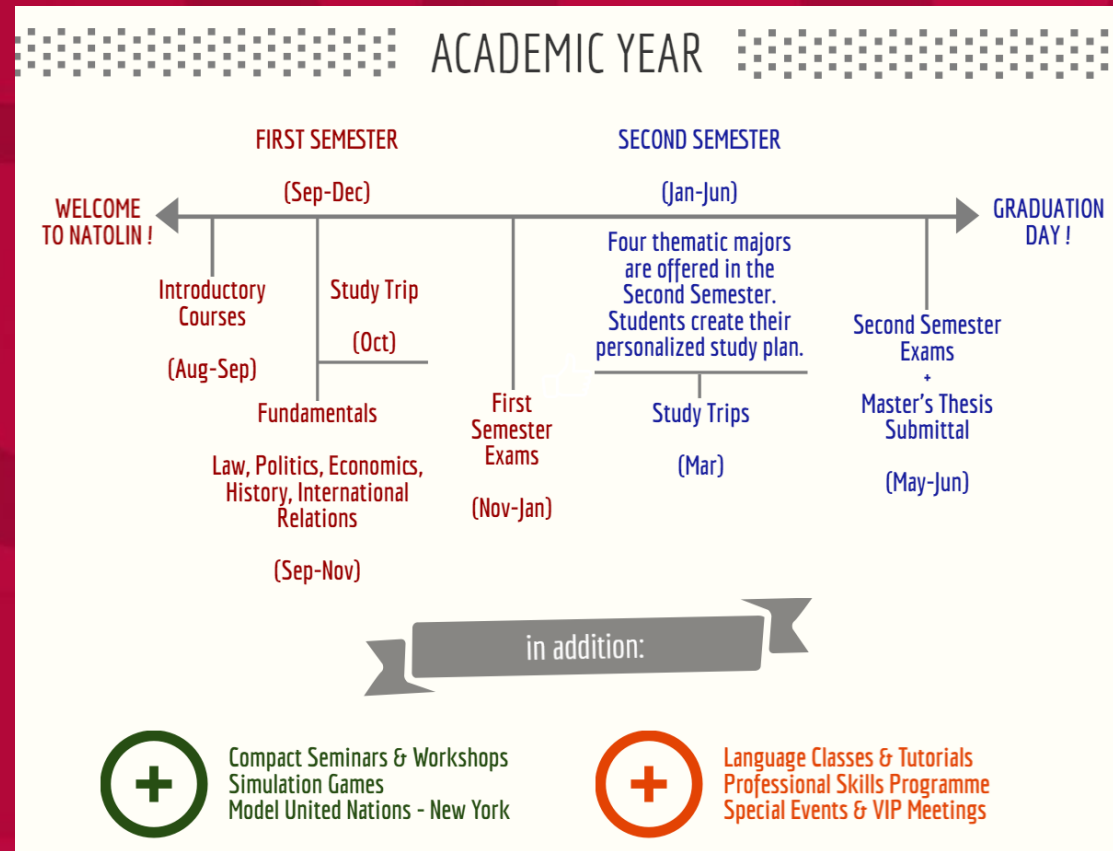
ACADEMIC YEAR

FIRST SEMESTER

(Sep-Dec)

SECOND SEMESTER

(Jan-Jun)

WELCOME TO NATOLIN !

GRADUATION DAY !

Introductory Courses

(Aug-Sep)

Study Trip

(Oct)

Fundamentals

Law, Politics, Economics, History, International Relations

(Sep-Nov)

First Semester Exams

(Nov-Jan)

Four thematic majors are offered in the Second Semester. Students create their personalized study plan.

Study Trips

(Mar)

Second Semester Exams
+
Master's Thesis Submittal

(May-Jun)

in addition:

+

Compact Seminars & Workshops
Simulation Games
Model United Nations - New York

+

Language Classes & Tutorials
Professional Skills Programme
Special Events & VIP Meetings